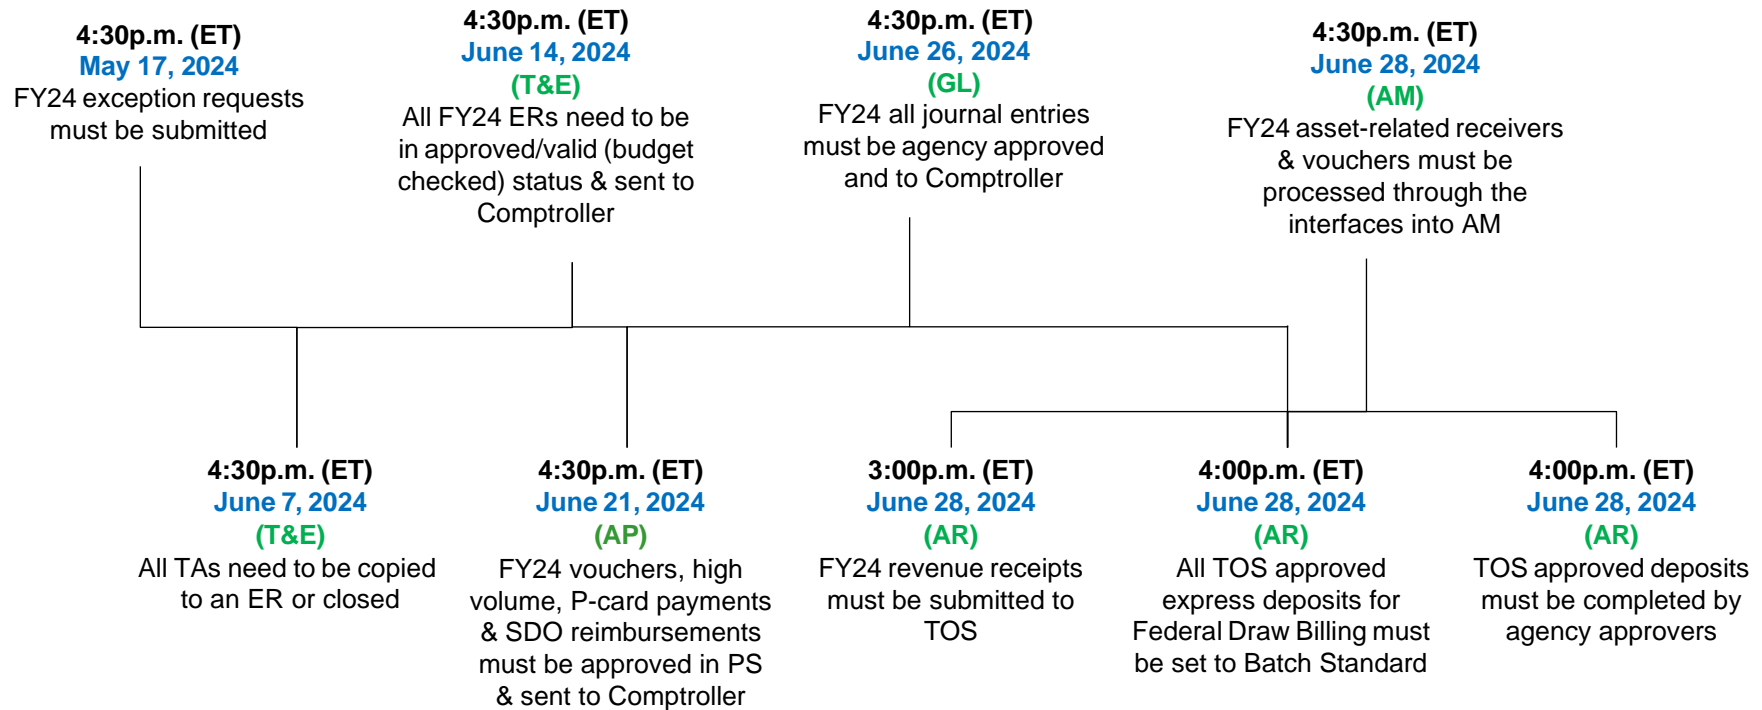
4:30p.m. (ET)
May 17, 2024
FY24 exception requests must be submitted

4:30p.m. (ET)
June 14, 2024
(T&E)
All FY24 ERs need to be in approved/valid (budget checked) status & sent to Comptroller

4:30p.m. (ET)
June 26, 2024
(GL)
FY24 all journal entries must be agency approved and to Comptroller

4:30p.m. (ET)
June 28, 2024
(AM)
FY24 asset-related receivers & vouchers must be processed through the interfaces into AM

4:30p.m. (ET)
June 7, 2024
(T&E)
All TAs need to be copied to an ER or closed

4:30p.m. (ET)
June 21, 2024
(AP)
FY24 vouchers, high volume, P-card payments & SDO reimbursements must be approved in PS & sent to Comptroller

3:00p.m. (ET)
June 28, 2024
(AR)
FY24 revenue receipts must be submitted to TOS

4:00p.m. (ET)
June 28, 2024
(AR)
All TOS approved express deposits for Federal Draw Billing must be set to Batch Standard

4:00p.m. (ET)
June 28, 2024
(AR)
TOS approved deposits must be completed by agency approvers